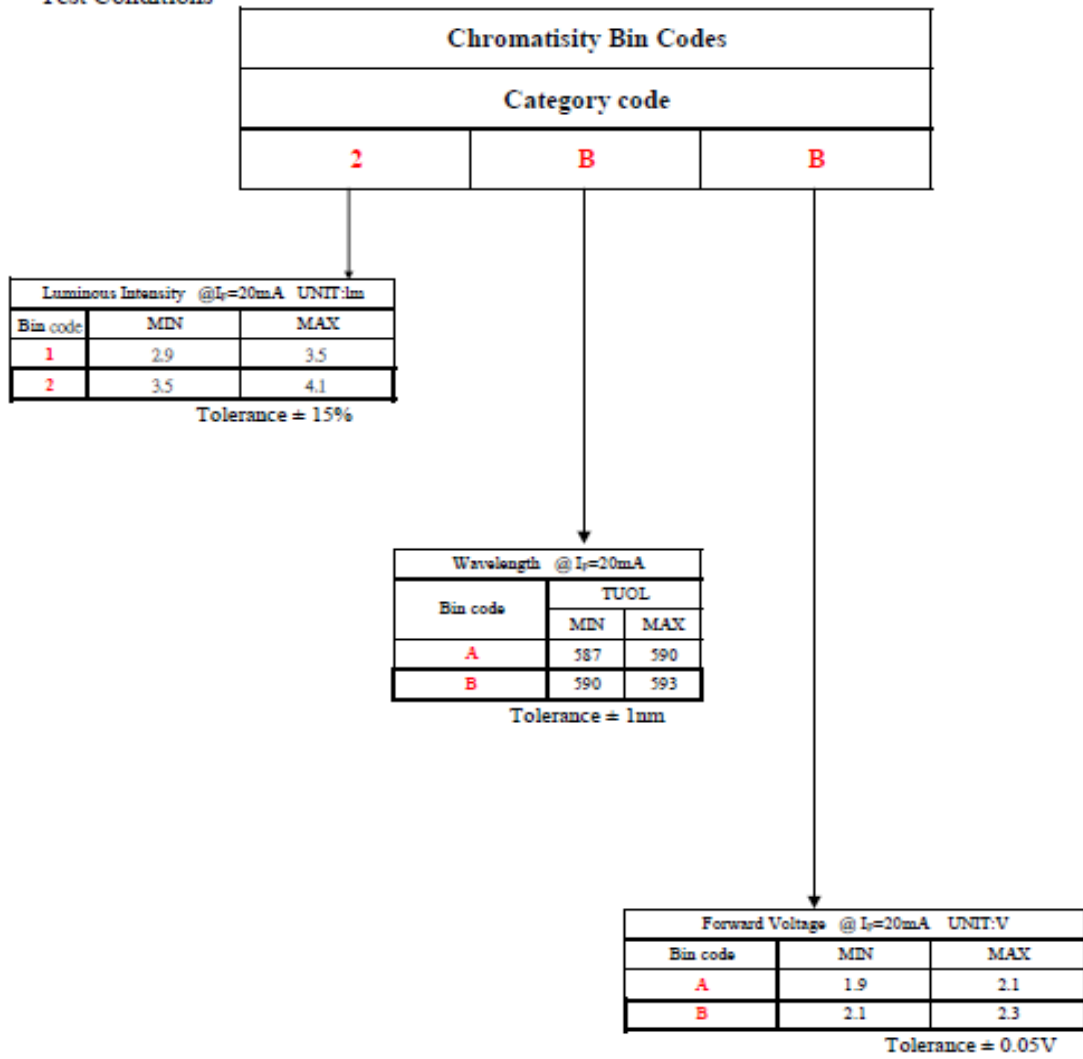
Test Conditions

| Chromatisity Bin Codes | | |
|---|---|---|
| Category code | | |
| 2 | B | B |

| Luminous Intensity @$I_F$=20mA UNIT:lm | | |
|---|---|---|
| Bin code | MIN | MAX |
| 1 | 2.9 | 3.5 |
| 2 | 3.5 | 4.1 |

Tolerance ± 15%

| Wavelength @ $I_F$=20mA | | |
|---|---|---|
| Bin code | TUOL | |
| | MIN | MAX |
| A | 587 | 590 |
| B | 590 | 593 |

Tolerance ± 1nm

| Forward Voltage @ $I_F$=20mA UNIT:V | | |
|---|---|---|
| Bin code | MIN | MAX |
| A | 1.9 | 2.1 |
| B | 2.1 | 2.3 |

Tolerance ± 0.05V